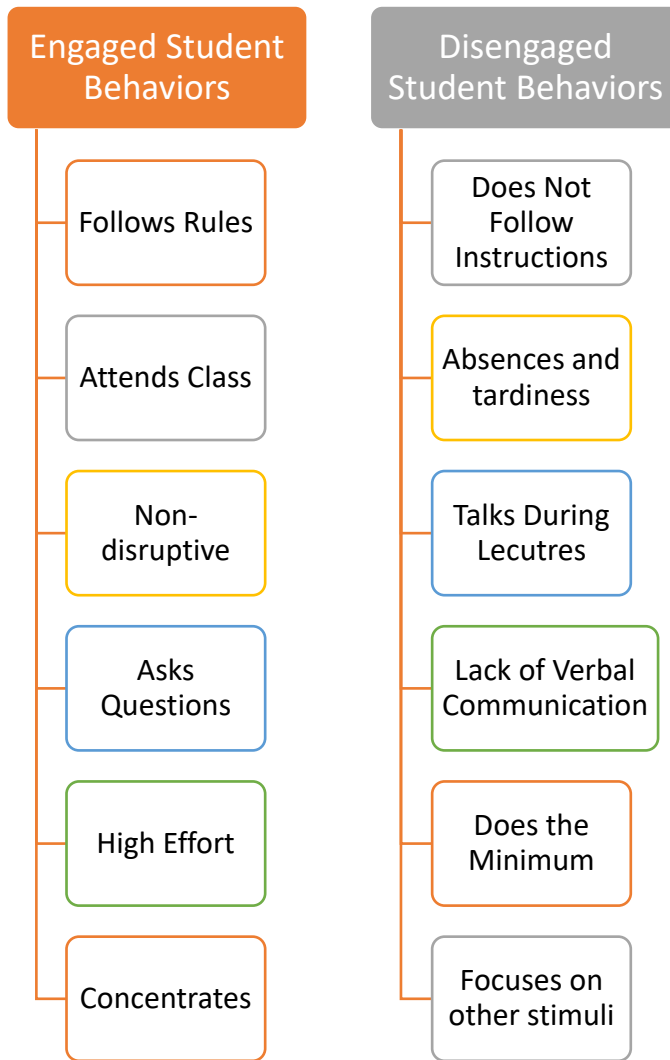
Engaged Student Behaviors

Follows Rules

Attends Class

Non-disruptive

Asks Questions

High Effort

Concentrates

Disengaged Student Behaviors

Does Not Follow Instructions

Absences and tardiness

Talks During Lecutres

Lack of Verbal Communication

Does the Minimum

Focuses on other stimuli